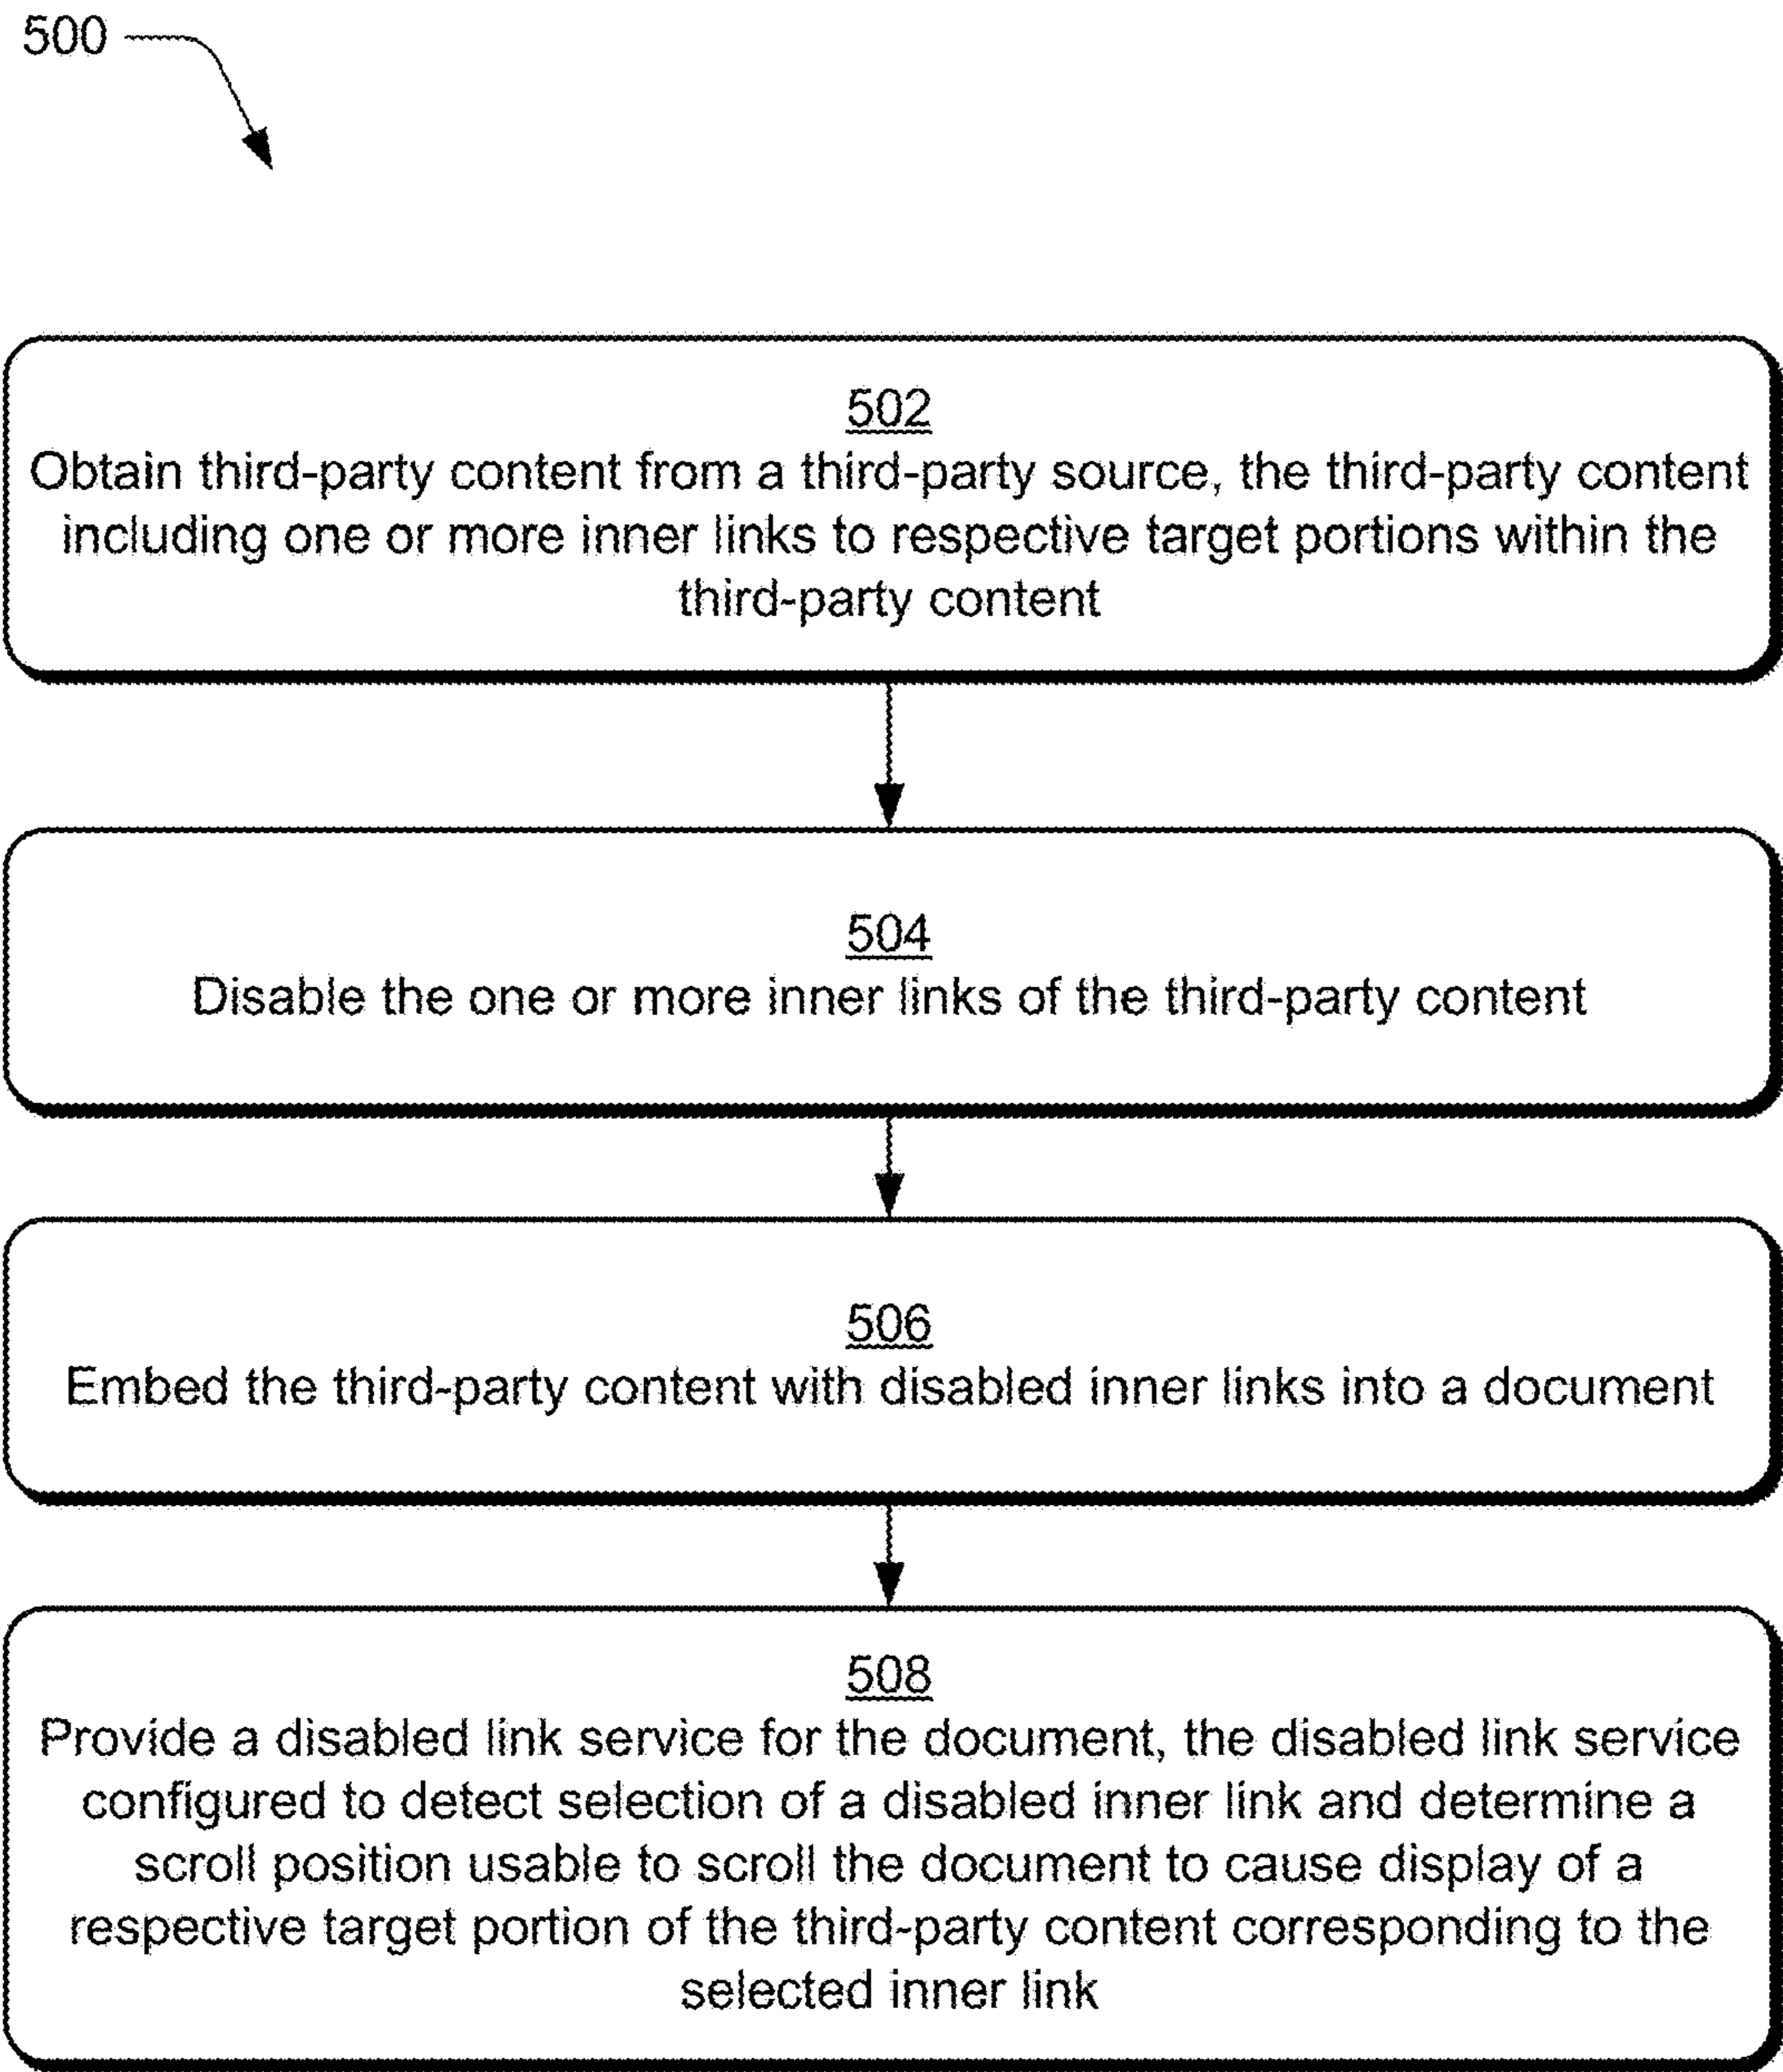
500

502
Obtain third-party content from a third-party source, the third-party content including one or more inner links to respective target portions within the third-party content

504
Disable the one or more inner links of the third-party content

506
Embed the third-party content with disabled inner links into a document

508
Provide a disabled link service for the document, the disabled link service configured to detect selection of a disabled inner link and determine a scroll position usable to scroll the document to cause display of a respective target portion of the third-party content corresponding to the selected inner link